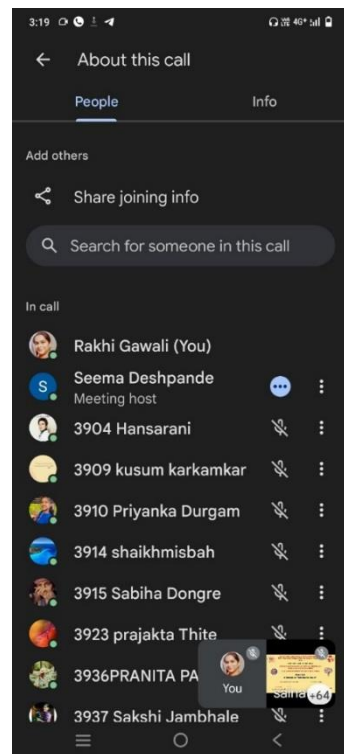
3:19

4G⁺

About this call

People

Info

Add others

Share joining info

Search for someone in this call

In call

Rakhi Gawali (You)

S

Seema Deshpande
Meeting host

3904 Hansarani

3909 kusum karkamkar

3910 Priyanka Durgam

3914 shaikhmisbah

3915 Sabiha Dongre

3923 prajakta Thite

3936PRANITA PA

You

Saina

+64

3937 Sakshi Jambhale